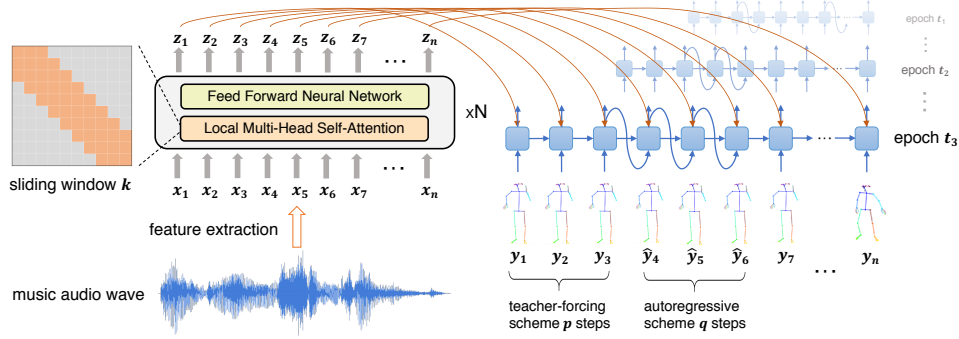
$z_1$ $z_2$ $z_3$ $z_4$ $z_5$ $z_6$ $z_7$ … $z_n$

Feed Forward Neural Network

Local Multi-Head Self-Attention

xN

$x_1$ $x_2$ $x_3$ $x_4$ $x_5$ $x_6$ $x_7$ … $x_n$

sliding window $\boldsymbol{k}$

feature extraction

music audio wave

epoch $t_1$

epoch $t_2$

epoch $\boldsymbol{t_3}$

$y_1$ $y_2$ $y_3$ $\hat{y}_4$ $\hat{y}_5$ $\hat{y}_6$ $y_7$ … $y_n$

teacher-forcing scheme $\boldsymbol{p}$ steps

autoregressive scheme $\boldsymbol{q}$ steps